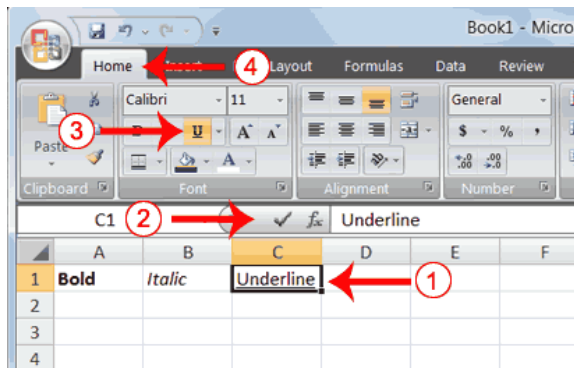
Book1 - Micro

Home Layout Formulas Data Review

4

Calibri 11

General

3

U A A

$ % ,

Paste

.00 .00

Clipboard Font Alignment Number

C1 2 $f_x$ Underline

| | A | B | C | D | E | F |
|---|---|---|---|---|---|---|
| 1 | Bold | Italic | Underline | | | |
| 2 | | | | | | |
| 3 | | | | | | |
| 4 | | | | | | |

1